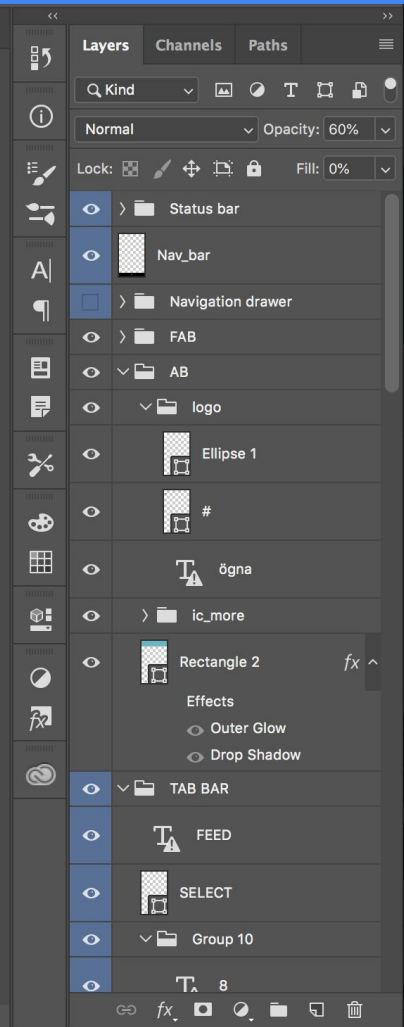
Layers Channels Paths

Kind

Normal Opacity: 60%

Lock: Fill: 0%

Status bar

Nav_bar

Navigation drawer

FAB

AB

logo

Ellipse 1

#

ögna

ic_more

Rectangle 2 $fx$

Effects

Outer Glow

Drop Shadow

TAB BAR

FEED

SELECT

Group 10

8